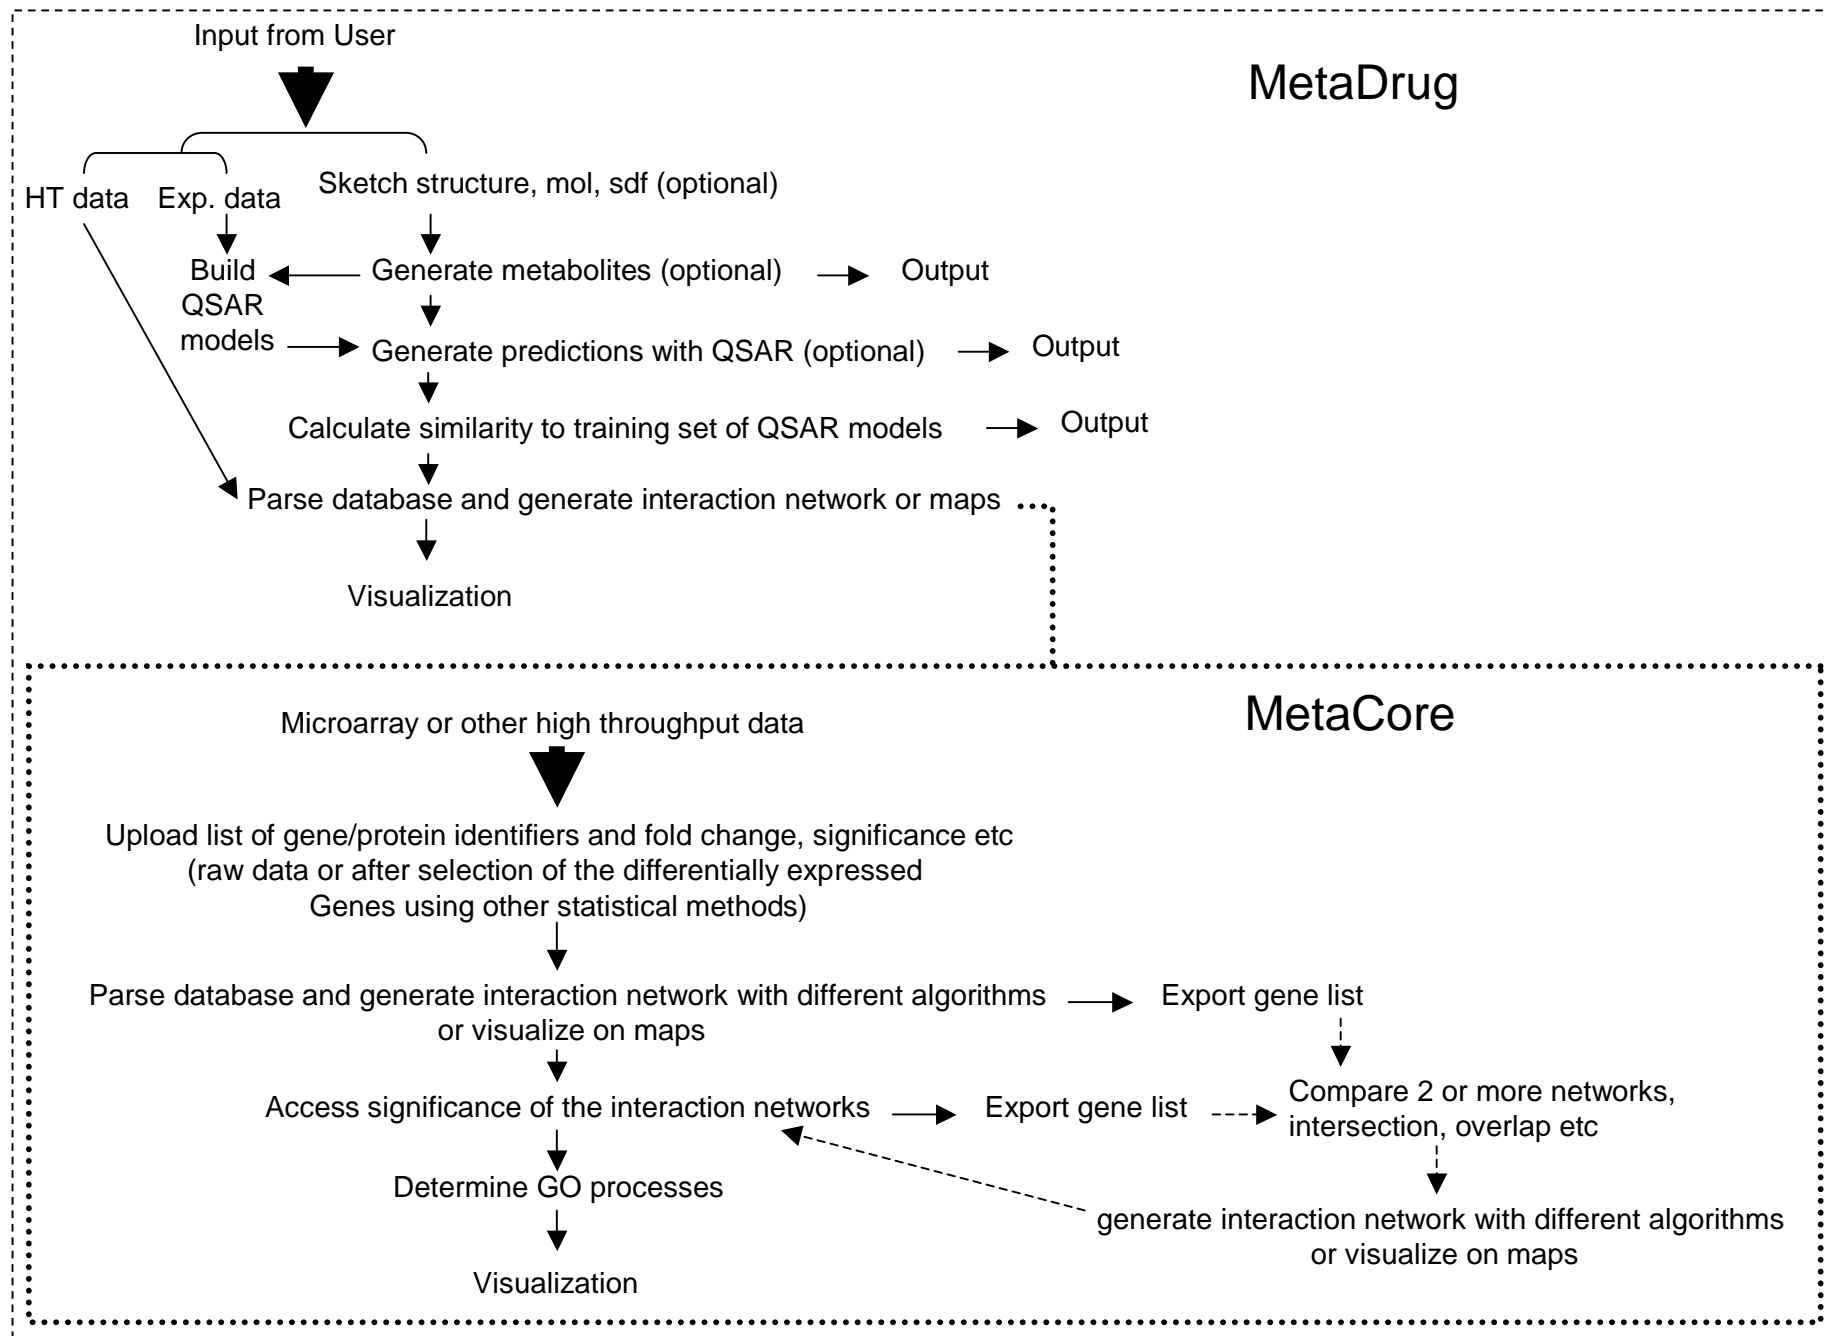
Input from User

MetaDrug

HT data Exp. data Sketch structure, mol, sdf (optional)

Build QSAR models

Generate metabolites (optional) Output

Generate predictions with QSAR (optional) Output

Calculate similarity to training set of QSAR models Output

Parse database and generate interaction network or maps

Visualization

MetaCore

Microarray or other high throughput data

Upload list of gene/protein identifiers and fold change, significance etc (raw data or after selection of the differentially expressed Genes using other statistical methods)

Parse database and generate interaction network with different algorithms or visualize on maps

Export gene list

Access significance of the interaction networks

Export gene list

Compare 2 or more networks, intersection, overlap etc

Determine GO processes

generate interaction network with different algorithms or visualize on maps

Visualization